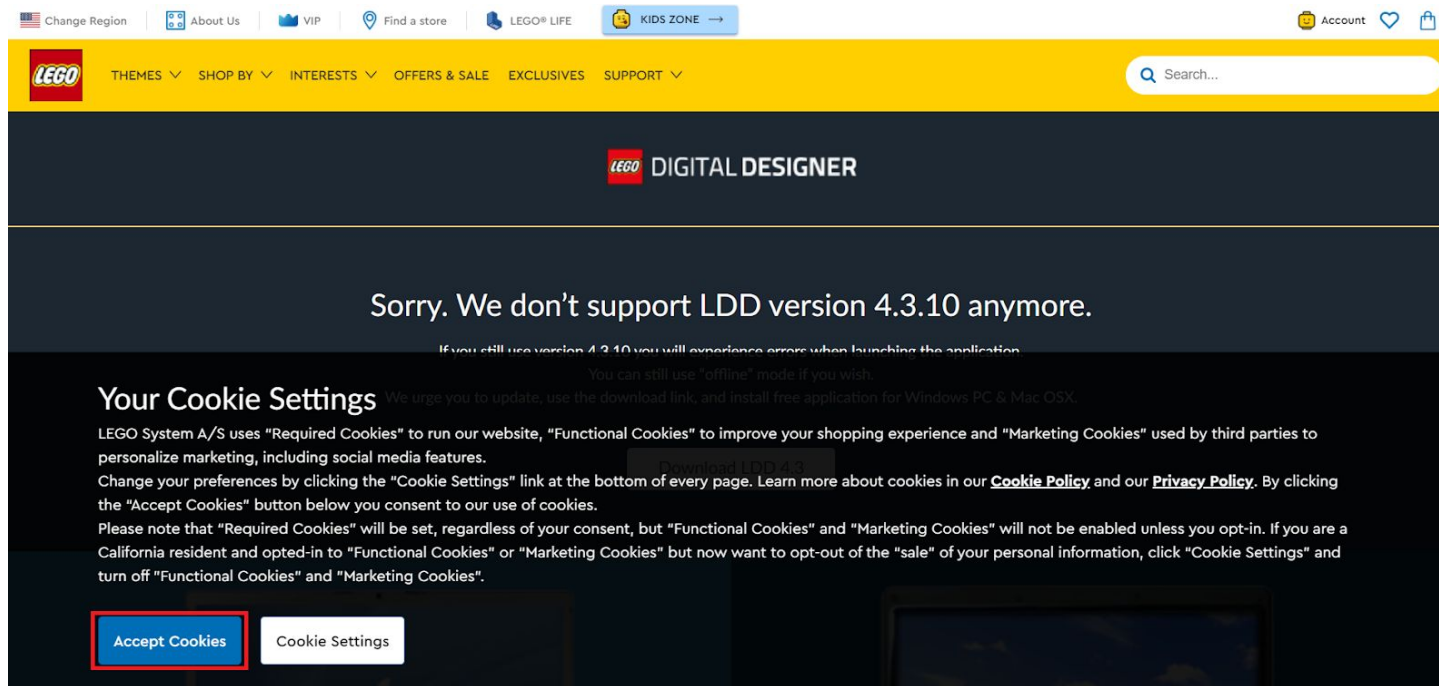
Change Region | About Us | VIP | Find a store | LEGO® LIFE | KIDS ZONE → | Account

LEGO

THEMES SHOP BY INTERESTS OFFERS & SALE EXCLUSIVES SUPPORT

Search...

LEGO DIGITAL DESIGNER

Sorry. We don't support LDD version 4.3.10 anymore.

If you still use version 4.3.10 you will experience errors when launching the application.

You can still use "offline" mode if you wish.

We urge you to update, use the download link, and install free application for Windows PC & Mac OSX.

Download LDD 4.3

Your Cookie Settings

LEGO System A/S uses "Required Cookies" to run our website, "Functional Cookies" to improve your shopping experience and "Marketing Cookies" used by third parties to personalize marketing, including social media features.

Change your preferences by clicking the "Cookie Settings" link at the bottom of every page. Learn more about cookies in our Cookie Policy and our Privacy Policy. By clicking the "Accept Cookies" button below you consent to our use of cookies.

Please note that "Required Cookies" will be set, regardless of your consent, but "Functional Cookies" and "Marketing Cookies" will not be enabled unless you opt-in. If you are a California resident and opted-in to "Functional Cookies" or "Marketing Cookies" but now want to opt-out of the "sale" of your personal information, click "Cookie Settings" and turn off "Functional Cookies" and "Marketing Cookies".

Accept Cookies

Cookie Settings